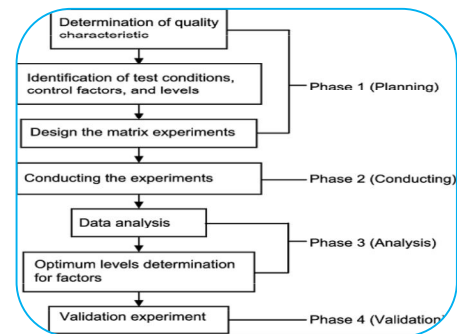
Determination of quality characteristic

Identification of test conditions, control factors, and levels

Design the matrix experiments

Phase 1 (Planning)

Conducting the experiments

Phase 2 (Conducting)

Data analysis

Optimum levels determination for factors

Phase 3 (Analysis)

Validation experiment

Phase 4 (Validation)